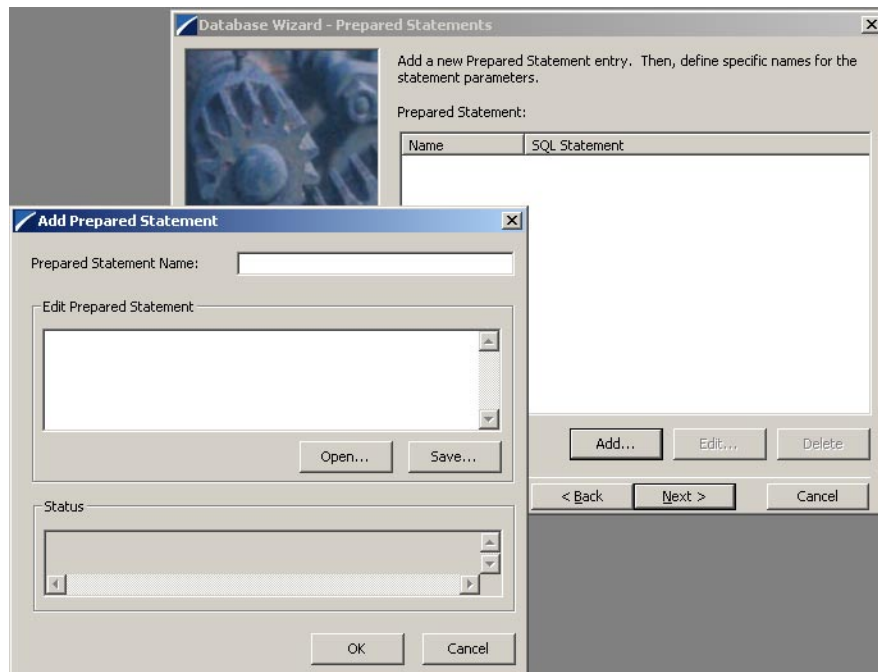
Database Wizard - Prepared Statements

Add a new Prepared Statement entry. Then, define specific names for the statement parameters.

Prepared Statement:

| Name | SQL Statement |
|---|---|

Add... Edit... Delete

< Back Next > Cancel

Add Prepared Statement

Prepared Statement Name:

Edit Prepared Statement

Open... Save...

Status

OK Cancel